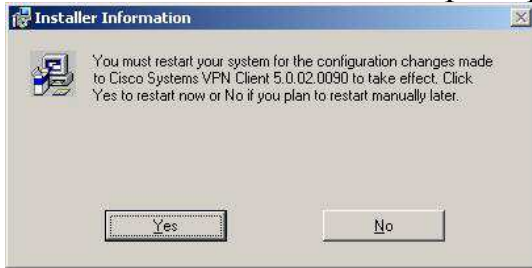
Installer Information

You must restart your system for the configuration changes made to Cisco Systems VPN Client 5.0.02.0090 to take effect. Click Yes to restart now or No if you plan to restart manually later.

Yes

No